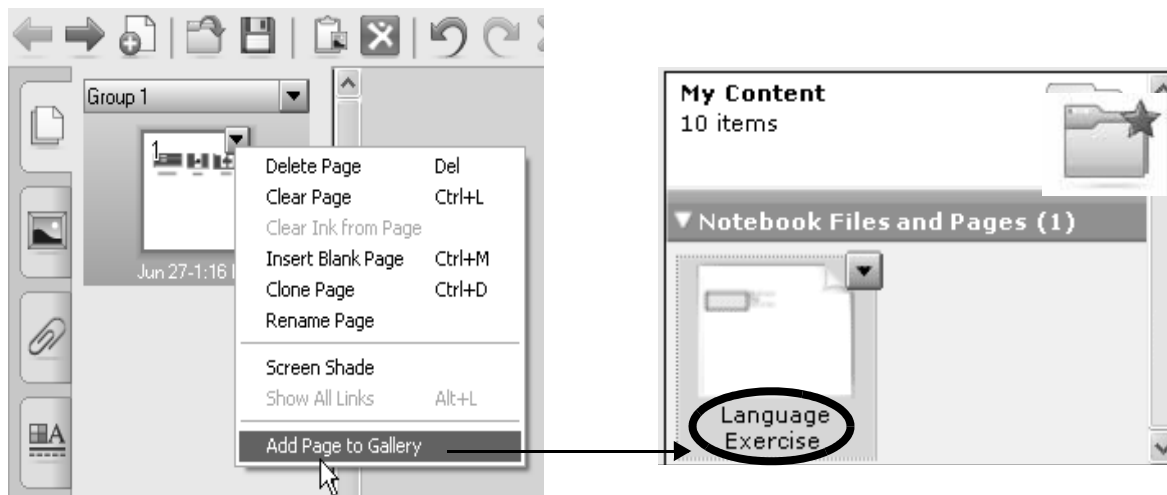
Group 1

1

Jun 27-1:16 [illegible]

Delete Page Del
Clear Page Ctrl+L
Clear Ink from Page
Insert Blank Page Ctrl+M
Clone Page Ctrl+D
Rename Page

Screen Shade
Show All Links Alt+L

Add Page to Gallery

My Content
10 items

▼ Notebook Files and Pages (1)

Language Exercise